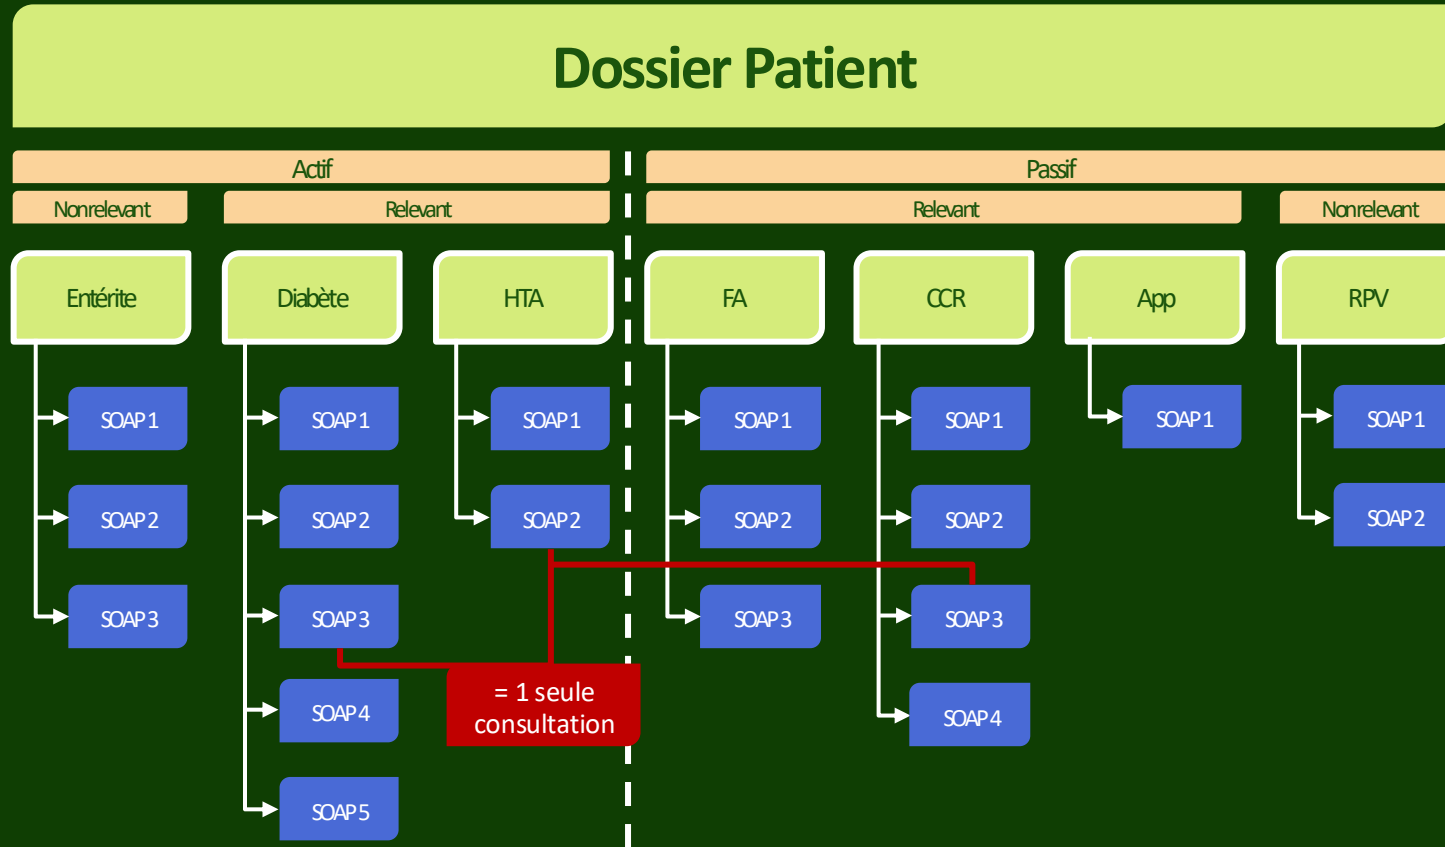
Dossier Patient

Actif

Nonrelevant

Relevant

Passif

Relevant

Nonrelevant

Entérite

SOAP 1

SOAP 2

SOAP 3

Diabète

SOAP 1

SOAP 2

SOAP 3

SOAP 4

SOAP 5

HTA

SOAP 1

SOAP 2

= 1 seule consultation

FA

SOAP 1

SOAP 2

SOAP 3

CCR

SOAP 1

SOAP 2

SOAP 3

SOAP 4

App

SOAP 1

RPV

SOAP 1

SOAP 2